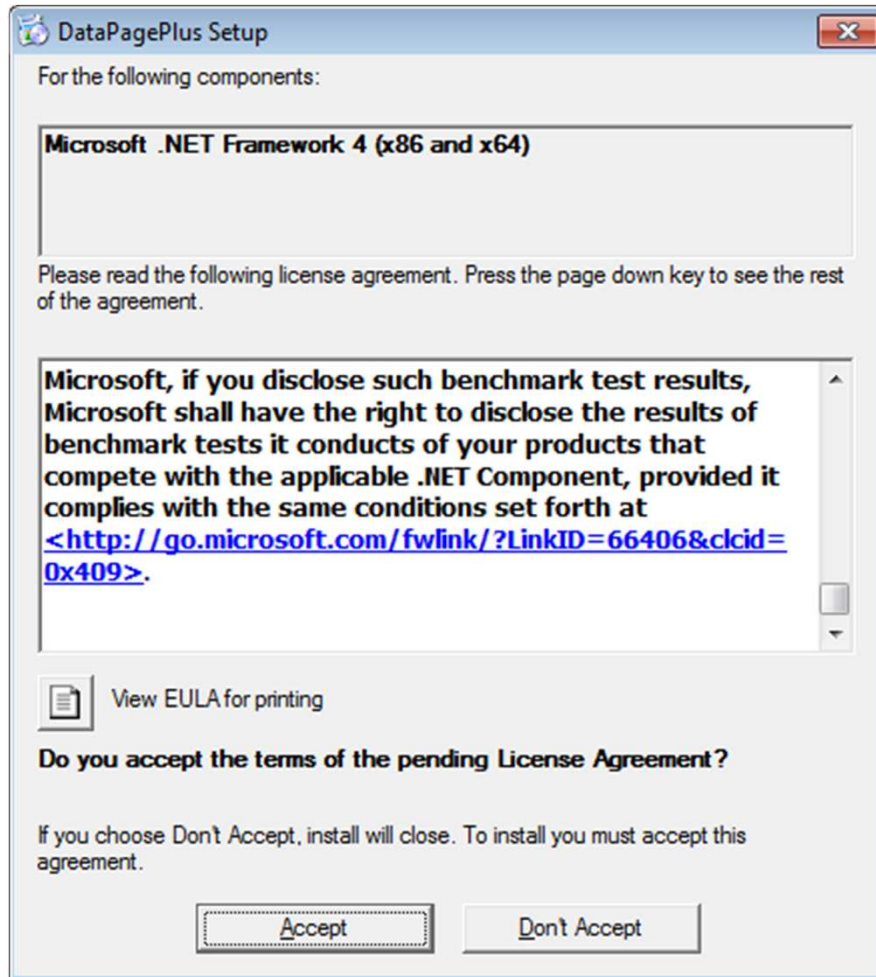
DataPagePlus Setup

For the following components:

Microsoft .NET Framework 4 (x86 and x64)

Please read the following license agreement. Press the page down key to see the rest of the agreement.

Microsoft, if you disclose such benchmark test results, Microsoft shall have the right to disclose the results of benchmark tests it conducts of your products that compete with the applicable .NET Component, provided it complies with the same conditions set forth at <http://go.microsoft.com/fwlink/?LinkID=66406&clcid=0x409>.

View EULA for printing

Do you accept the terms of the pending License Agreement?

If you choose Don't Accept, install will close. To install you must accept this agreement.

Accept

Don't Accept